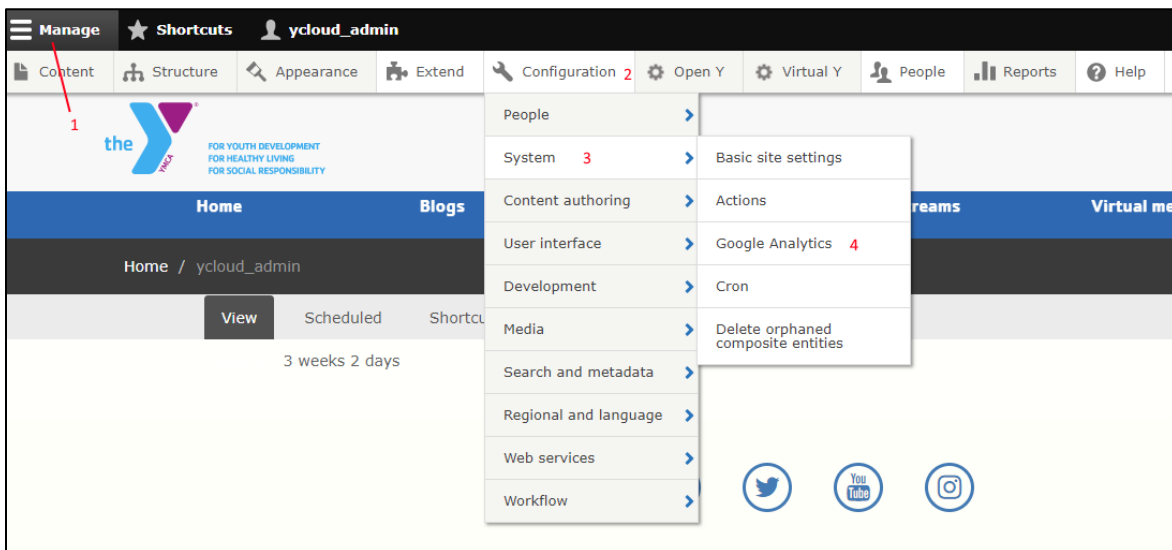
Manage Shortcuts ycloud_admin

Content Structure Appearance Extend Configuration 2 Open Y Virtual Y People Reports Help

1

the YMCA FOR YOUTH DEVELOPMENT FOR HEALTHY LIVING FOR SOCIAL RESPONSIBILITY

Home Blogs reams Virtual me

Home / ycloud_admin

View Scheduled Shortcu

3 weeks 2 days

People
System 3
Content authoring
User interface
Development
Media
Search and metadata
Regional and language
Web services
Workflow

Basic site settings
Actions
Google Analytics 4
Cron
Delete orphaned composite entities

You Tube